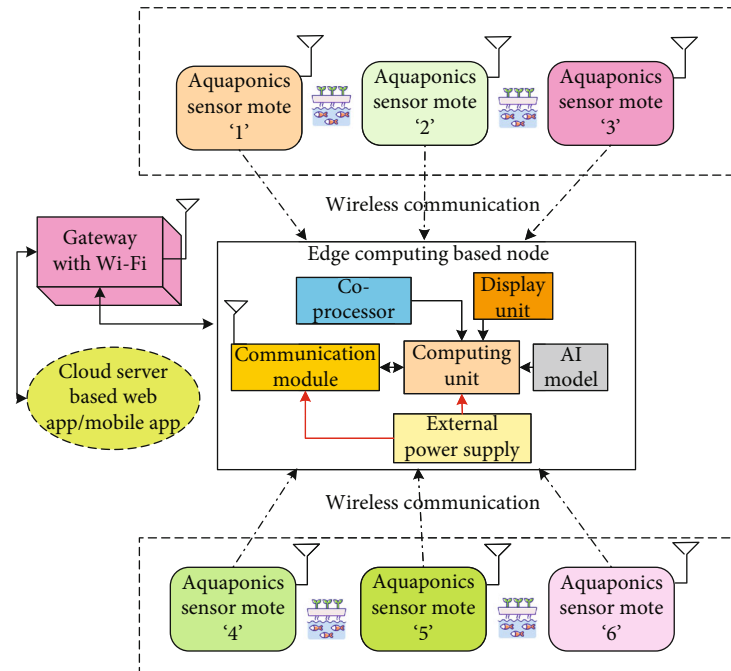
Aquaponics sensor mote '1'

Aquaponics sensor mote '2'

Aquaponics sensor mote '3'

Wireless communication

Gateway with Wi-Fi

Edge computing based node

Co-processor

Display unit

Communication module

Computing unit

AI model

Cloud server based web app/mobile app

External power supply

Wireless communication

Aquaponics sensor mote '4'

Aquaponics sensor mote '5'

Aquaponics sensor mote '6'